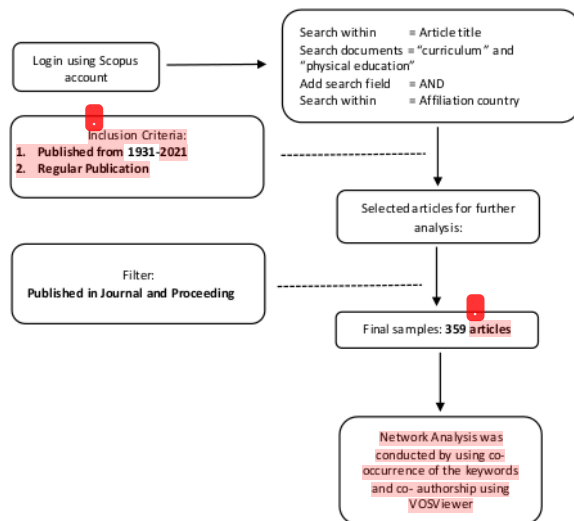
Login using Scopus account

Search within = Article title
Search documents = "curriculum" and "physical education"
Add search field = AND
Search within = Affiliation country

Inclusion Criteria:
1. Published from 1931-2021
2. Regular Publication

Selected articles for further analysis:

Filter:
Published in Journal and Proceeding

Final samples: 359 articles

Network Analysis was conducted by using co-occurrence of the keywords and co- authorship using VOSViewer